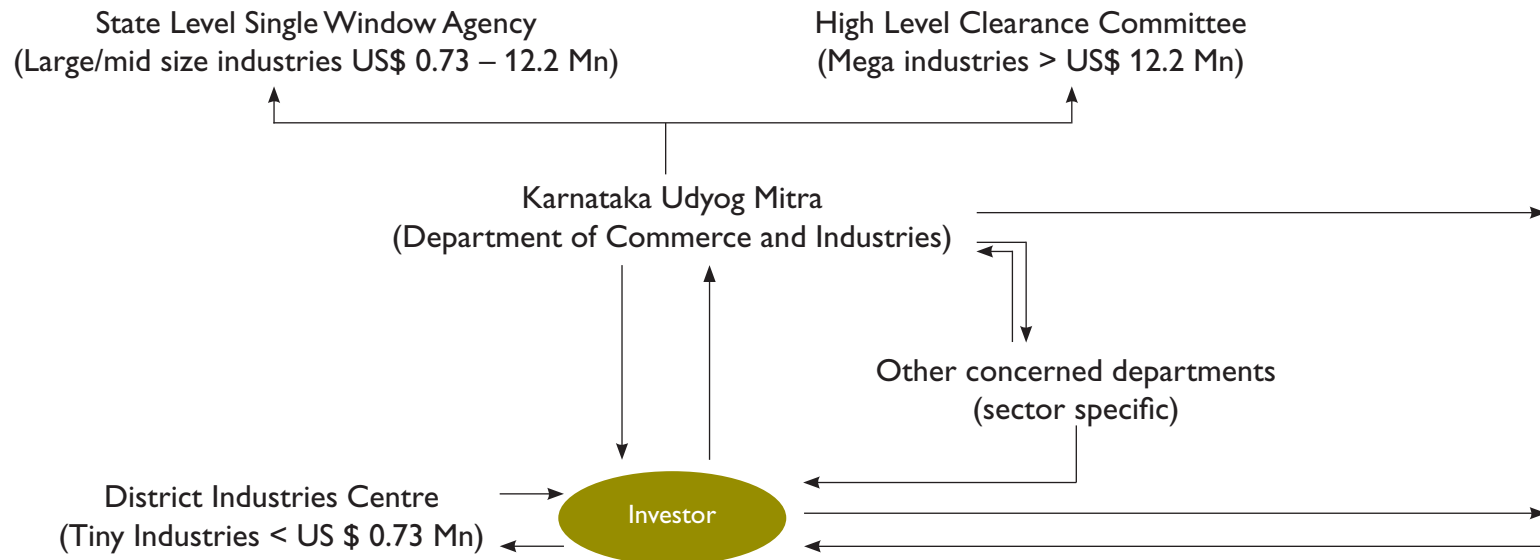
State Level Single Window Agency
(Large/mid size industries US$ 0.73 – 12.2 Mn)

High Level Clearance Committee
(Mega industries > US$ 12.2 Mn)

Karnataka Udyog Mitra
(Department of Commerce and Industries)

Other concerned departments
(sector specific)

District Industries Centre
(Tiny Industries < US $ 0.73 Mn)

Investor